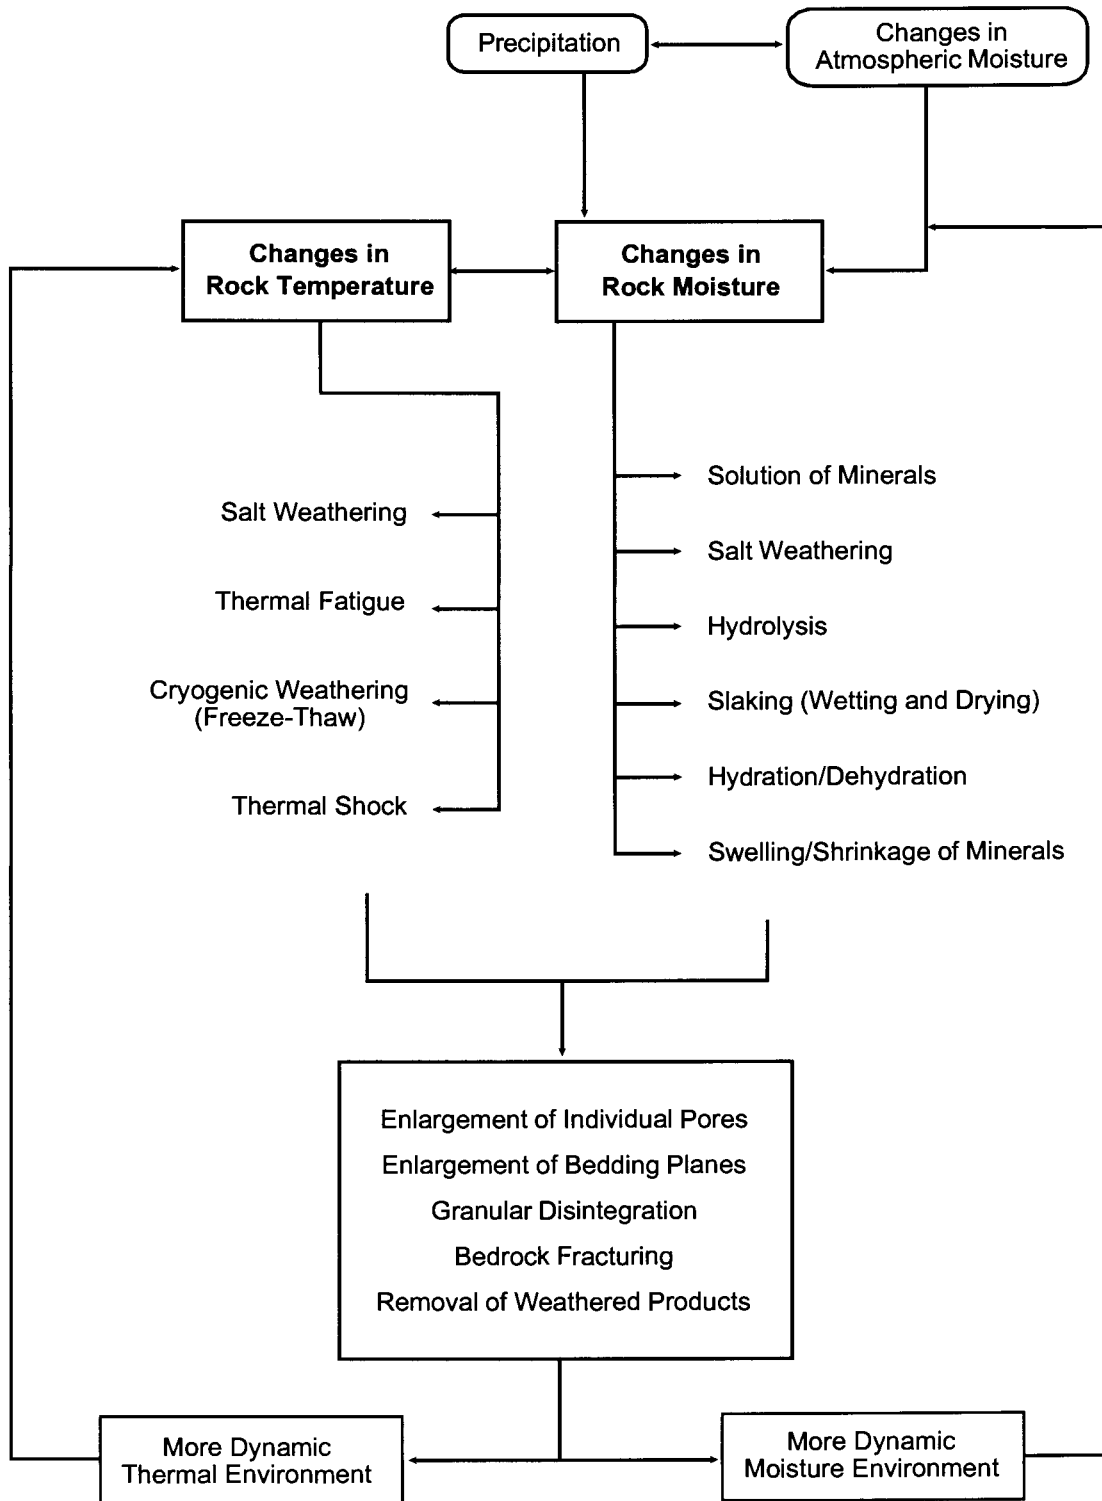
Precipitation

Changes in Atmospheric Moisture

Changes in Rock Temperature

Changes in Rock Moisture

Salt Weathering

Thermal Fatigue

Cryogenic Weathering (Freeze-Thaw)

Thermal Shock

Solution of Minerals

Salt Weathering

Hydrolysis

Slaking (Wetting and Drying)

Hydration/Dehydration

Swelling/Shrinkage of Minerals

Enlargement of Individual Pores
Enlargement of Bedding Planes
Granular Disintegration
Bedrock Fracturing
Removal of Weathered Products

More Dynamic Thermal Environment

More Dynamic Moisture Environment